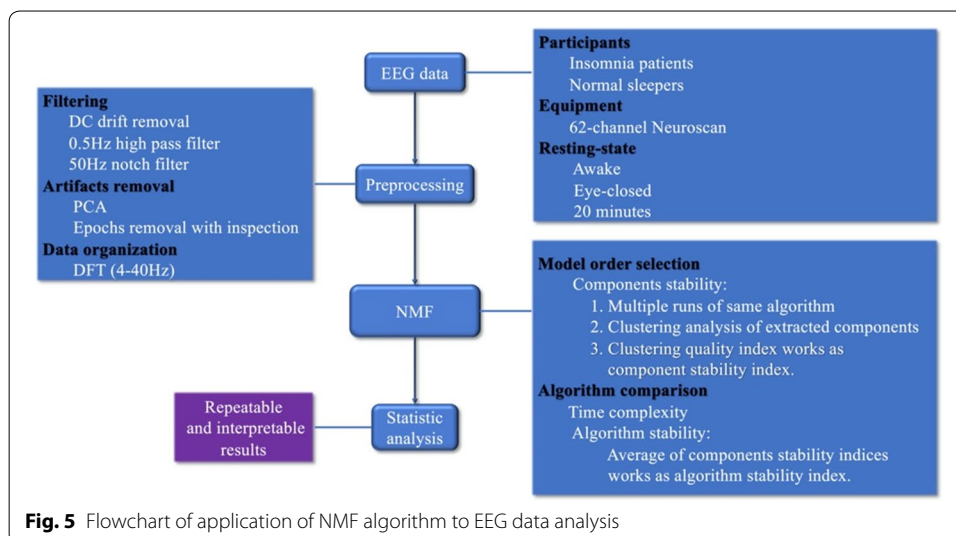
EEG data

Participants
Insomnia patients
Normal sleepers
Equipment
62-channel Neuroscan
Resting-state
Awake
Eye-closed
20 minutes

Filtering
DC drift removal
0.5Hz high pass filter
50Hz notch filter
Artifacts removal
PCA
Epochs removal with inspection
Data organization
DFT (4-40Hz)

Preprocessing

NMF

Model order selection
Components stability:
1. Multiple runs of same algorithm
2. Clustering analysis of extracted components
3. Clustering quality index works as component stability index.
Algorithm comparison
Time complexity
Algorithm stability:
Average of components stability indices works as algorithm stability index.

Repeatable and interpretable results

Statistic analysis

**Fig. 5** Flowchart of application of NMF algorithm to EEG data analysis